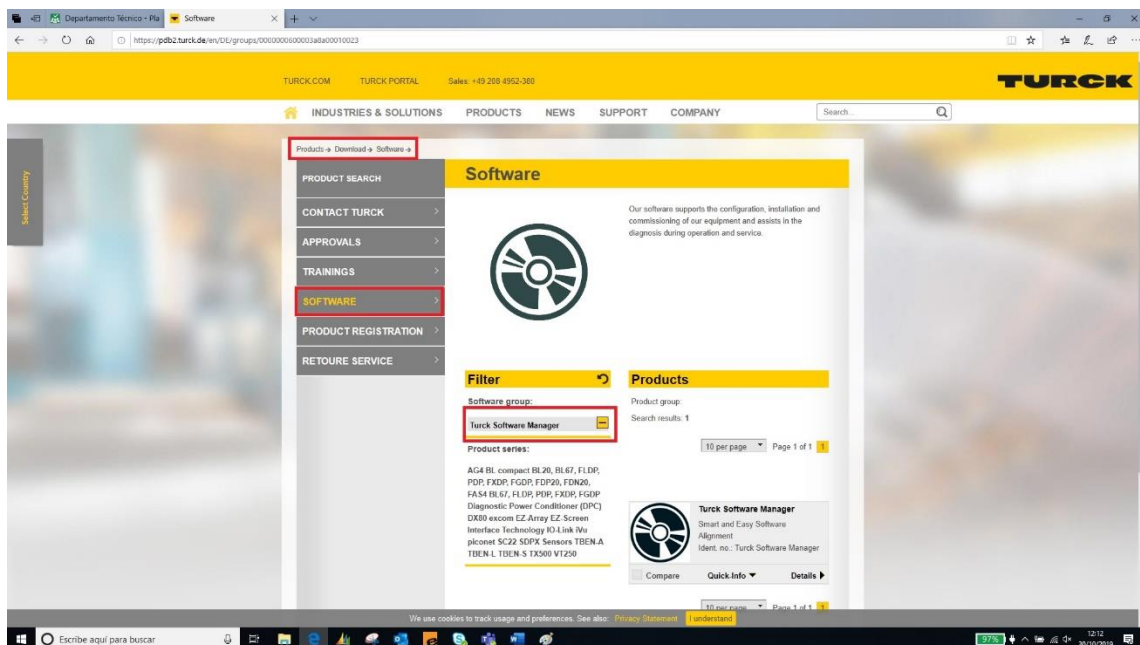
Departamento Técnico - Pla | Software

https://pdb2.turck.de/en/DE/groups/0000000600003a8a00010023

TURCK.COM TURCK PORTAL Sales: +49 208 4952-380

TURCK

INDUSTRIES & SOLUTIONS PRODUCTS NEWS SUPPORT COMPANY Search...

Select Country

Products → Download → Software →

PRODUCT SEARCH
CONTACT TURCK
APPROVALS
TRAININGS
SOFTWARE
PRODUCT REGISTRATION
RETOURE SERVICE

Software

Our software supports the configuration, installation and commissioning of our equipment and assists in the diagnosis during operation and service.

Filter

Software group:

Turck Software Manager

Product series:

AG4 BL compact BL20, BL67, FLDP, PDP, FXDP, FGDP, FDP20, FDN20, FAS4 BL67, FLDP, PDP, FXDP, FGDP Diagnostic Power Conditioner (DPC) DX80 excom EZ-Array EZ-Screen Interface Technology IO-Link iVu piconet SC22 SDPX Sensors TBEN-A TBEN-L TBEN-S TX500 VT250

Products

Product group:

Search results: 1

10 per page Page 1 of 1 1

Turck Software Manager
Smart and Easy Software Alignment
Ident. no.: Turck Software Manager

Compare Quick.Info ▼ Details ▶

10 per page Page 1 of 1 1

We use cookies to track usage and preferences. See also: Privacy Statement I understand

Escribe aquí para buscar

97% 12:12 30/10/2019